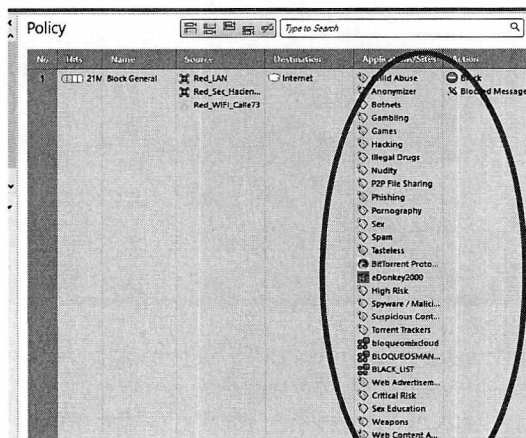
Policy

Type to Search

| No. | Hits | Name | Source | Destination | Applic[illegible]n/Sites | Action |
|---|---|---|---|---|---|---|
| 1 | 21M | Block General | Red_LAN<br>Red_Sec_Hacien...<br>Red_WIFI_Calle73 | Internet | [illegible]ild Abuse<br>Anonymizer<br>Botnets<br>Gambling<br>Games<br>Hacking<br>Illegal Drugs<br>Nudity<br>P2P File Sharing<br>Phishing<br>Pornography<br>Sex<br>Spam<br>Tasteless<br>BitTorrent Proto...<br>eDonkey2000<br>High Risk<br>Spyware / Malici...<br>Suspicious Cont...<br>Torrent Trackers<br>bloqueomixcloud<br>BLOQUEOSMAN...<br>BLACK_LIST<br>Web Advertisem...<br>Critical Risk<br>Sex Education<br>Weapons<br>Web Content A... | B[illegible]ck<br>Blo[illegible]d Message |